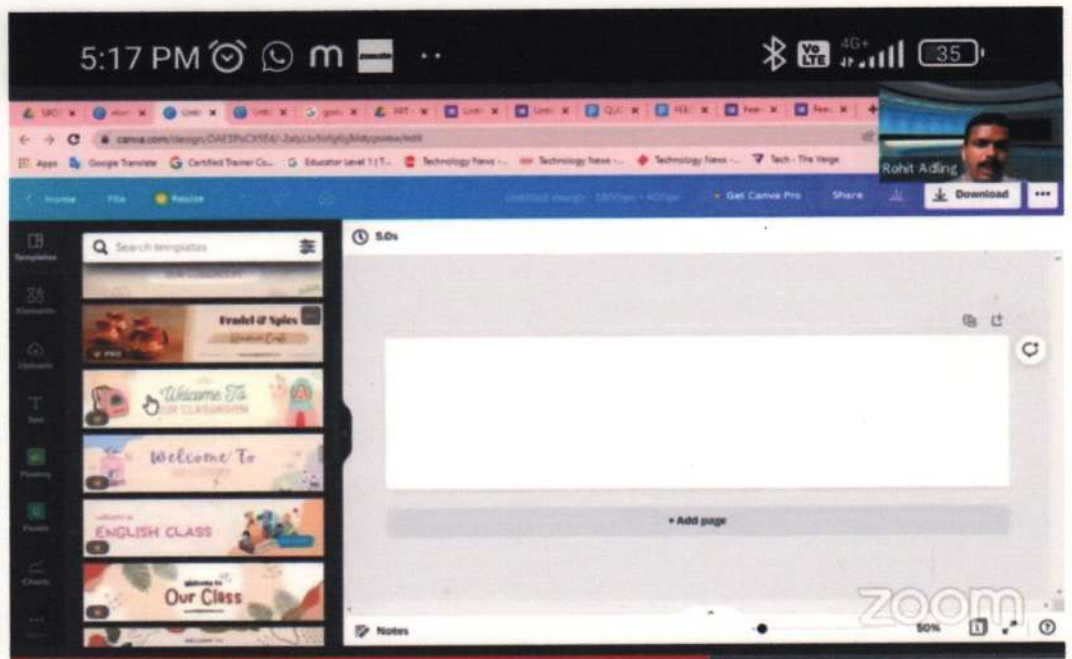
5:17 PM m

4G+ 35

canva.com/design/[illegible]

Apps Google Translate Certified Trainer Co... Educator Level 1 (T... Technology News -... Technology News -... Technology News -... Tech - The Verge

Rohit Adling

Home File Resize

Get Canva Pro Share Download

Templates

Elements

Uploads

Text

Photos

Folders

Charts

Search templates

5.0s

Fradel & Spies

PRO

Welcome To
OUR CLASSROOM

Welcome To

ENGLISH CLASS

Our Class

+ Add page

Notes

50%

zoom